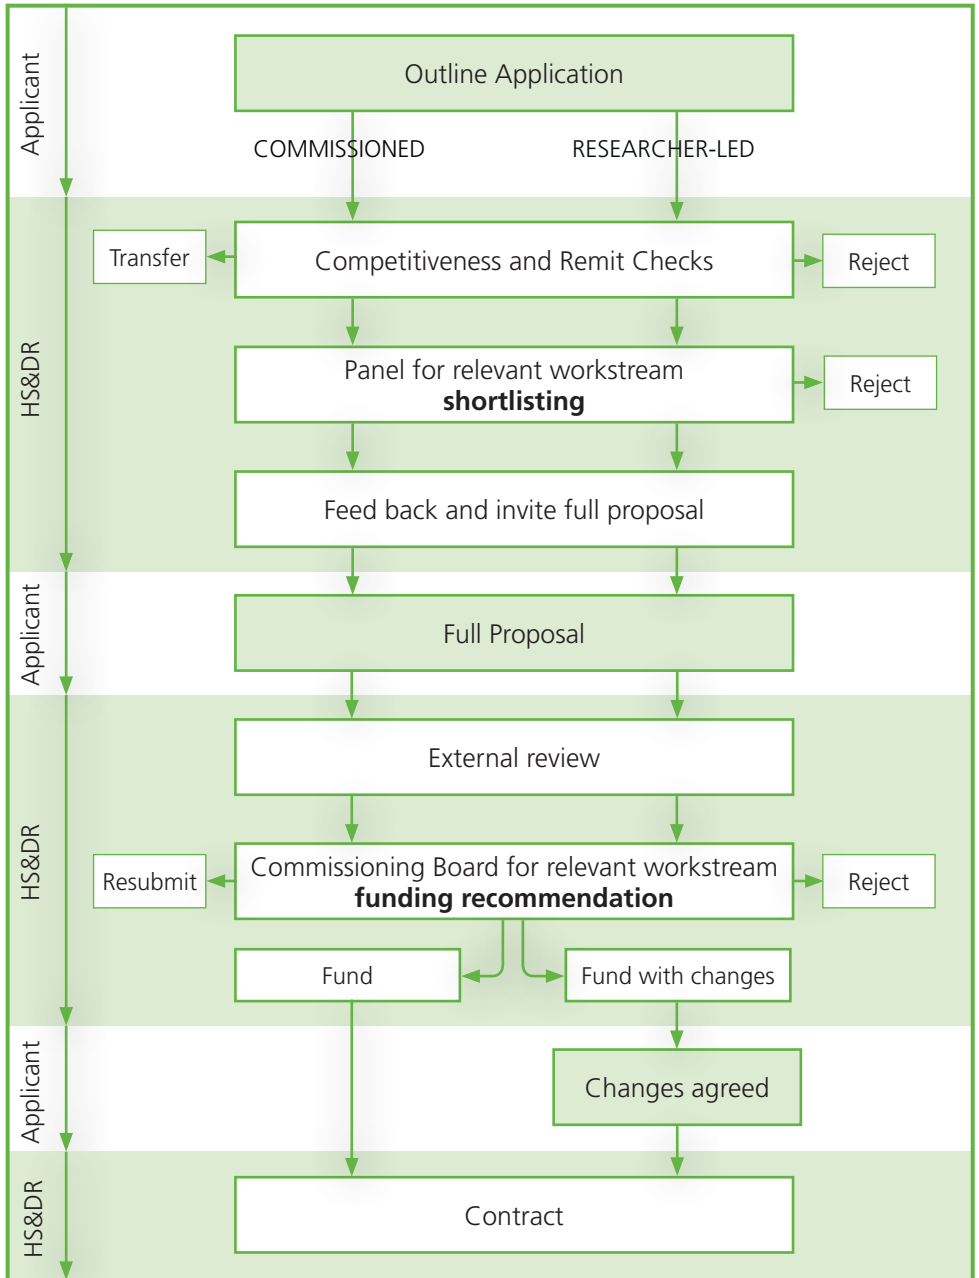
Applicant

Outline Application

COMMISSIONED

RESEARCHER-LED

HS&DR

Transfer

Competitiveness and Remit Checks

Reject

Panel for relevant workstream **shortlisting**

Reject

Feed back and invite full proposal

Applicant

Full Proposal

HS&DR

External review

Resubmit

Commissioning Board for relevant workstream **funding recommendation**

Reject

Fund

Fund with changes

Applicant

Changes agreed

HS&DR

Contract